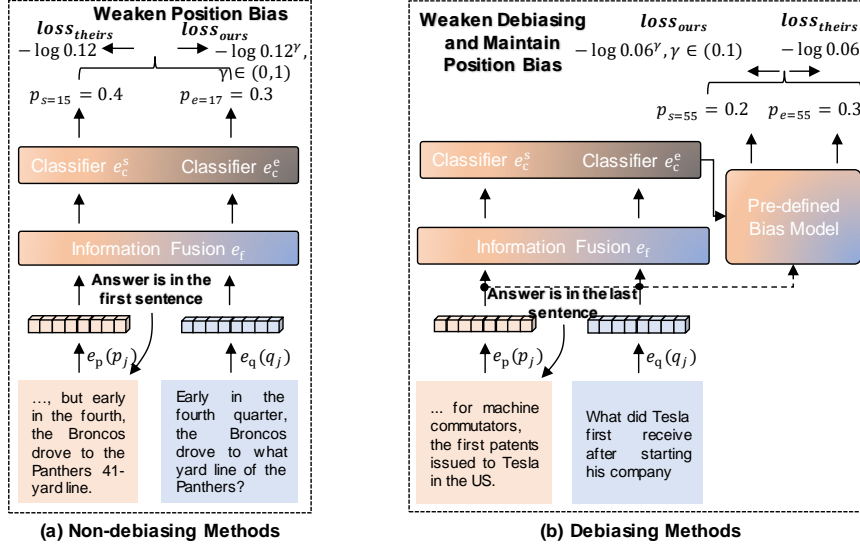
Weaken Position Bias

$loss_{theirs}$
$-\log 0.12$

$loss_{ours}$
$-\log 0.12^{\gamma}$, $\gamma \in (0,1)$

$p_{s=15} = 0.4$
$p_{e=17} = 0.3$

Classifier $e_c^s$
Classifier $e_c^e$

Information Fusion $e_f$

Answer is in the first sentence

$e_p(p_j)$
$e_q(q_j)$

…, but early in the fourth, the Broncos drove to the Panthers 41-yard line.

Early in the fourth quarter, the Broncos drove to what yard line of the Panthers?

(a) Non-debiasing Methods

Weaken Debiasing and Maintain Position Bias

$loss_{ours}$
$-\log 0.06^{\gamma}, \gamma \in (0.1)$

$loss_{theirs}$
$-\log 0.06$

$p_{s=55} = 0.2$
$p_{e=55} = 0.3$

Classifier $e_c^s$
Classifier $e_c^e$

Pre-defined Bias Model

Information Fusion $e_f$

Answer is in the last sentence

$e_p(p_j)$
$e_q(q_j)$

... for machine commutators, the first patents issued to Tesla in the US.

What did Tesla first receive after starting his company

(b) Debiasing Methods